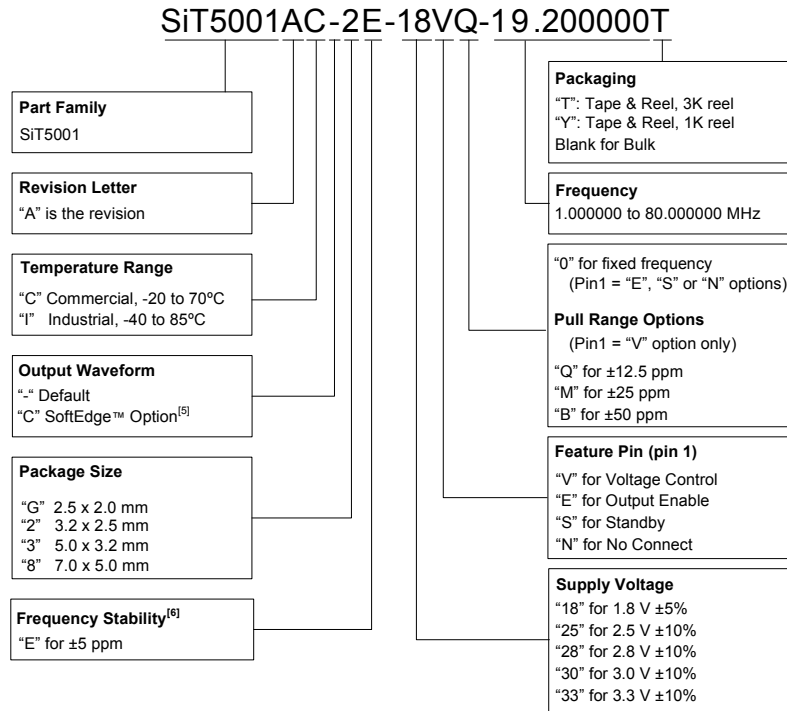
SiT5001AC-2E-18VQ-19.200000T

**Part Family**
SiT5001

**Revision Letter**
"A" is the revision

**Temperature Range**
"C" Commercial, -20 to 70ºC
"I" Industrial, -40 to 85ºC

**Output Waveform**
"-" Default
"C" SoftEdge™ Option$^{[5]}$

**Package Size**
"G" 2.5 x 2.0 mm
"2" 3.2 x 2.5 mm
"3" 5.0 x 3.2 mm
"8" 7.0 x 5.0 mm

**Frequency Stability$^{[6]}$**
"E" for ±5 ppm

**Packaging**
"T": Tape & Reel, 3K reel
"Y": Tape & Reel, 1K reel
Blank for Bulk

**Frequency**
1.000000 to 80.000000 MHz

"0" for fixed frequency (Pin1 = "E", "S" or "N" options)

**Pull Range Options**
(Pin1 = "V" option only)
"Q" for ±12.5 ppm
"M" for ±25 ppm
"B" for ±50 ppm

**Feature Pin (pin 1)**
"V" for Voltage Control
"E" for Output Enable
"S" for Standby
"N" for No Connect

**Supply Voltage**
"18" for 1.8 V ±5%
"25" for 2.5 V ±10%
"28" for 2.8 V ±10%
"30" for 3.0 V ±10%
"33" for 3.3 V ±10%